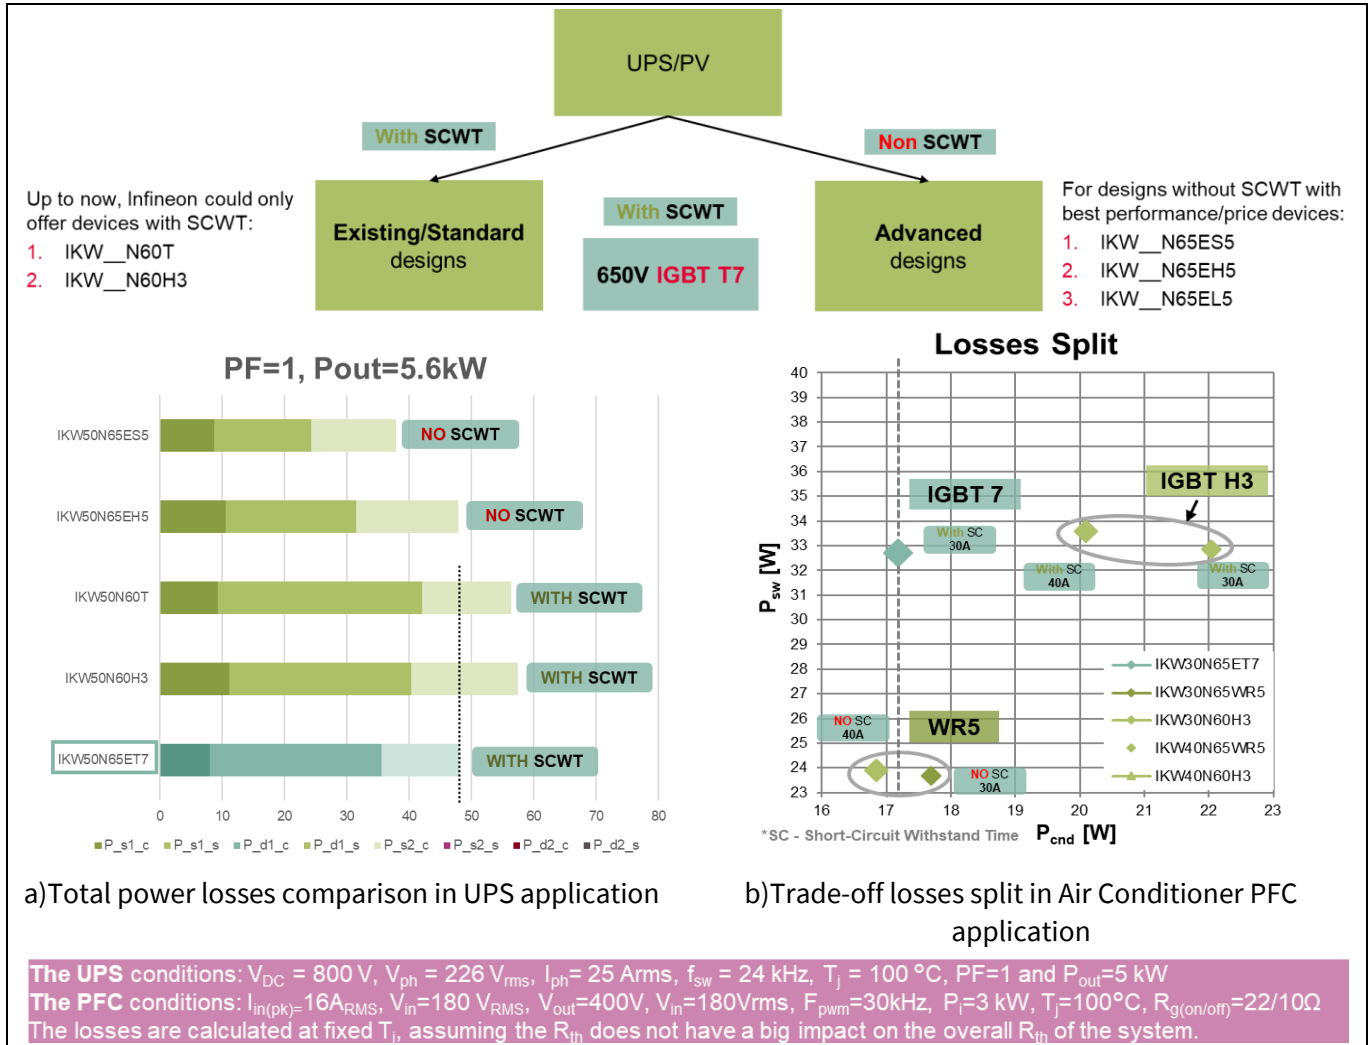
UPS/PV

With SCWT

Non SCWT

Up to now, Infineon could only offer devices with SCWT:
1. IKW__N60T
2. IKW__N60H3

Existing/Standard designs

With SCWT

650V IGBT T7

Advanced designs

For designs without SCWT with best performance/price devices:
1. IKW__N65ES5
2. IKW__N65EH5
3. IKW__N65EL5

PF=1, Pout=5.6kW

IKW50N65ES5
NO SCWT
IKW50N65EH5
NO SCWT
IKW50N60T
WITH SCWT
IKW50N60H3
WITH SCWT
IKW50N65ET7
WITH SCWT

0 10 20 30 40 50 60 70 80

P_s1_c P_s1_s P_d1_c P_d1_s P_s2_c P_s2_s P_d2_c P_d2_s

Losses Split

40 39 38 37 36 35 34 33 32 31 30 29 28 27 26 25 24 23

$P_{sw}$ [W]

IGBT 7
IGBT H3
With SC 30A
With SC 40A
With SC 30A
NO SC 40A
WR5
NO SC 30A

IKW30N65ET7
IKW30N65WR5
IKW30N60H3
IKW40N65WR5
IKW40N60H3

16 17 18 19 20 21 22 23

*SC - Short-Circuit Withstand Time

$P_{cnd}$ [W]

a)Total power losses comparison in UPS application

b)Trade-off losses split in Air Conditioner PFC application

The UPS conditions: $V_{DC}$ = 800 V, $V_{ph}$ = 226 $V_{rms}$, $I_{ph}$= 25 Arms, $f_{sw}$ = 24 kHz, $T_j$ = 100 °C, PF=1 and $P_{out}$=5 kW
The PFC conditions: $I_{in(pk)=}$16$A_{RMS}$, $V_{in}$=180 $V_{RMS}$, $V_{out}$=400V, $V_{in}$=180Vrms, $F_{pwm}$=30kHz, $P_i$=3 kW, $T_j$=100°C, $R_{g(on/off)}$=22/10Ω
The losses are calculated at fixed $T_j$, assuming the $R_{th}$ does not have a big impact on the overall $R_{th}$ of the system.